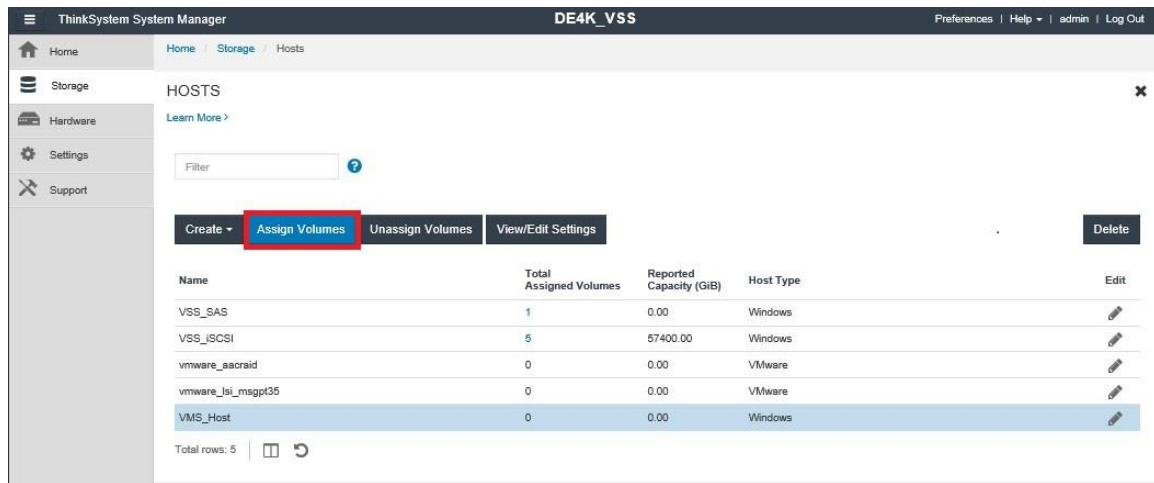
ThinkSystem System Manager

DE4K_VSS

Preferences | Help ▾ | admin | Log Out

Home
Storage
Hardware
Settings
Support

Home / Storage / Hosts

HOSTS

Learn More >

Filter

Create ▾ | Assign Volumes | Unassign Volumes | View/Edit Settings | Delete

| Name | Total Assigned Volumes | Reported Capacity (GiB) | Host Type | Edit |
|---|---|---|---|---|
| VSS_SAS | 1 | 0.00 | Windows | |
| VSS_iSCSI | 5 | 57400.00 | Windows | |
| vmware_aacraid | 0 | 0.00 | VMware | |
| vmware_lsi_msgpt35 | 0 | 0.00 | VMware | |
| VMS_Host | 0 | 0.00 | Windows | |

Total rows: 5